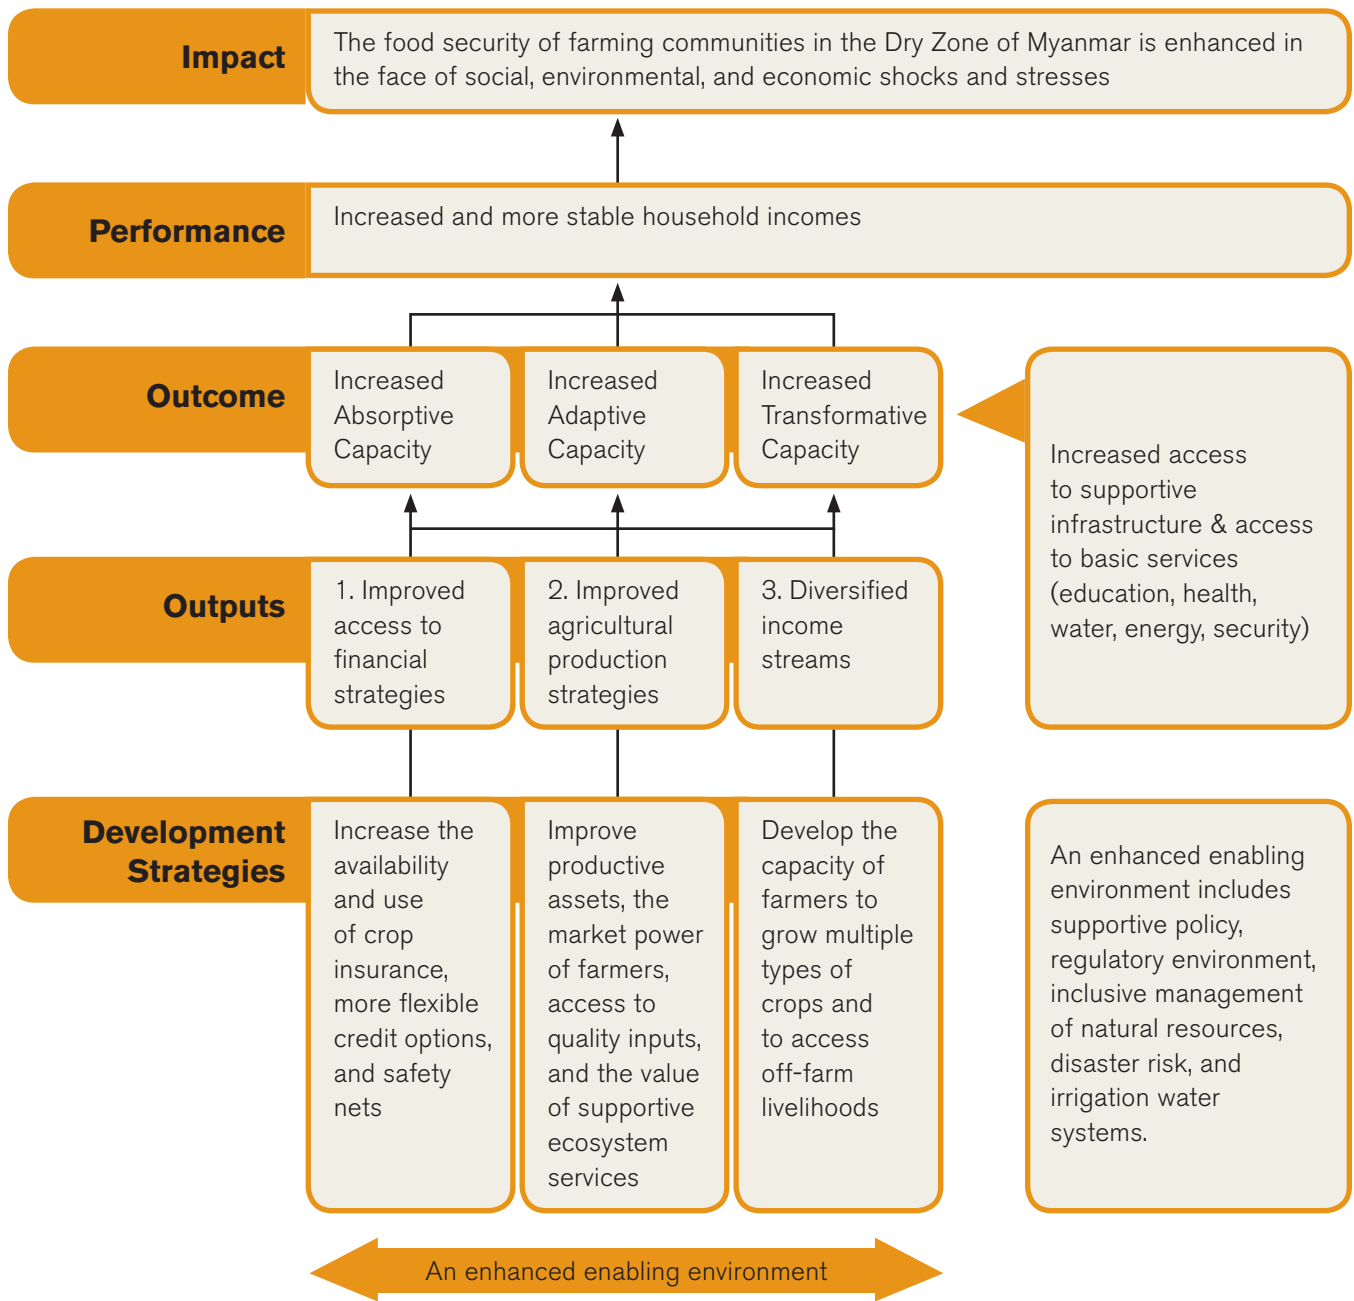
Impact

The food security of farming communities in the Dry Zone of Myanmar is enhanced in the face of social, environmental, and economic shocks and stresses

Performance

Increased and more stable household incomes

Outcome

Increased Absorptive Capacity

Increased Adaptive Capacity

Increased Transformative Capacity

Increased access to supportive infrastructure & access to basic services (education, health, water, energy, security)

Outputs

1. Improved access to financial strategies

2. Improved agricultural production strategies

3. Diversified income streams

Development Strategies

Increase the availability and use of crop insurance, more flexible credit options, and safety nets

Improve productive assets, the market power of farmers, access to quality inputs, and the value of supportive ecosystem services

Develop the capacity of farmers to grow multiple types of crops and to access off-farm livelihoods

An enhanced enabling environment includes supportive policy, regulatory environment, inclusive management of natural resources, disaster risk, and irrigation water systems.

An enhanced enabling environment